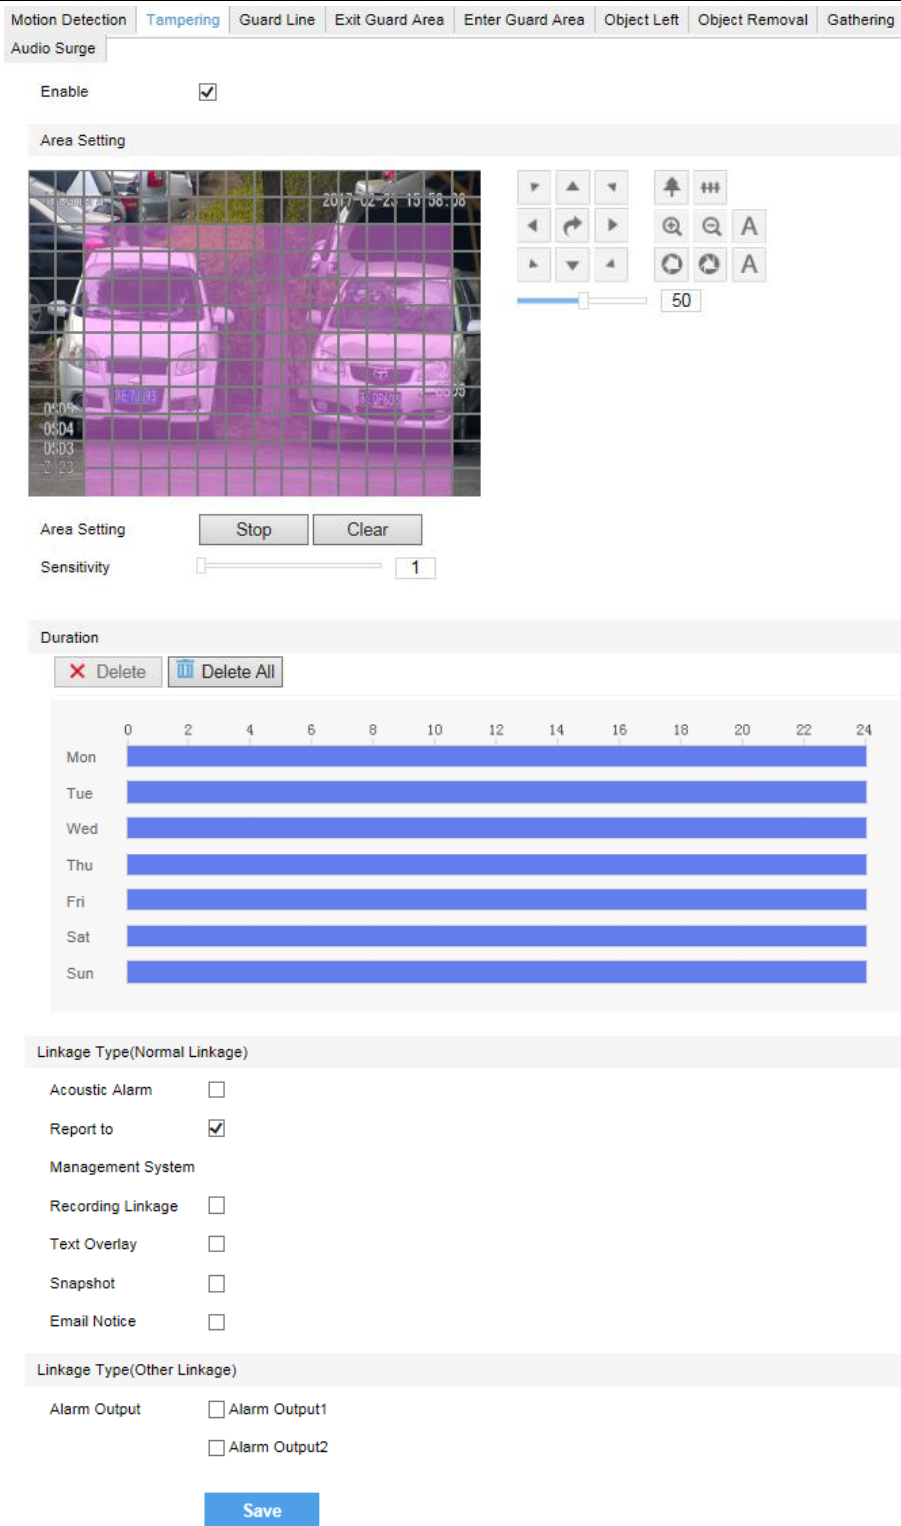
Motion Detection | Tampering | Guard Line | Exit Guard Area | Enter Guard Area | Object Left | Object Removal | Gathering
Audio Surge

Enable

Area Setting

2017-02-23 15:58:08

OSD5
OSD4
OSD3

50

A
A

Area Setting Stop Clear

Sensitivity 1

Duration

Delete Delete All

0 2 4 6 8 10 12 14 16 18 20 22 24

Mon
Tue
Wed
Thu
Fri
Sat
Sun

Linkage Type(Normal Linkage)

Acoustic Alarm

Report to

Management System

Recording Linkage

Text Overlay

Snapshot

Email Notice

Linkage Type(Other Linkage)

Alarm Output Alarm Output1

Alarm Output2

Save